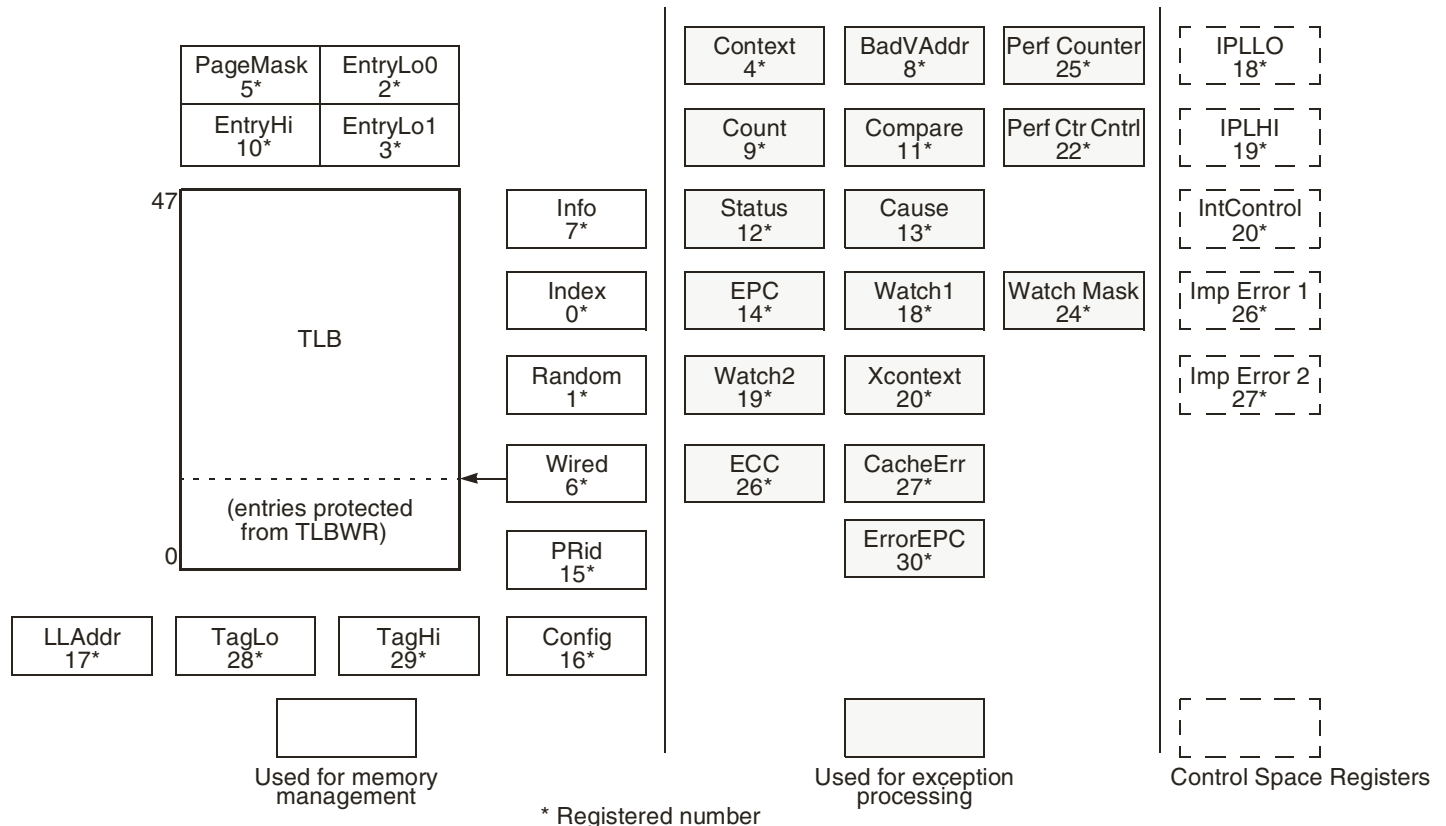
| PageMask 5* | EntryLo0 2* |
|---|---|
| EntryHi 10* | EntryLo1 3* |

47

TLB

(entries protected from TLBWR)

0

Info 7*

Index 0*

Random 1*

Wired 6*

PRid 15*

LLAddr 17*

TagLo 28*

TagHi 29*

Config 16*

Context 4*

BadVAddr 8*

Perf Counter 25*

Count 9*

Compare 11*

Perf Ctr Cntrl 22*

Status 12*

Cause 13*

EPC 14*

Watch1 18*

Watch Mask 24*

Watch2 19*

Xcontext 20*

ECC 26*

CacheErr 27*

ErrorEPC 30*

IPLLO 18*

IPLHI 19*

IntControl 20*

Imp Error 1 26*

Imp Error 2 27*

Used for memory management

Used for exception processing

Control Space Registers

* Registered number